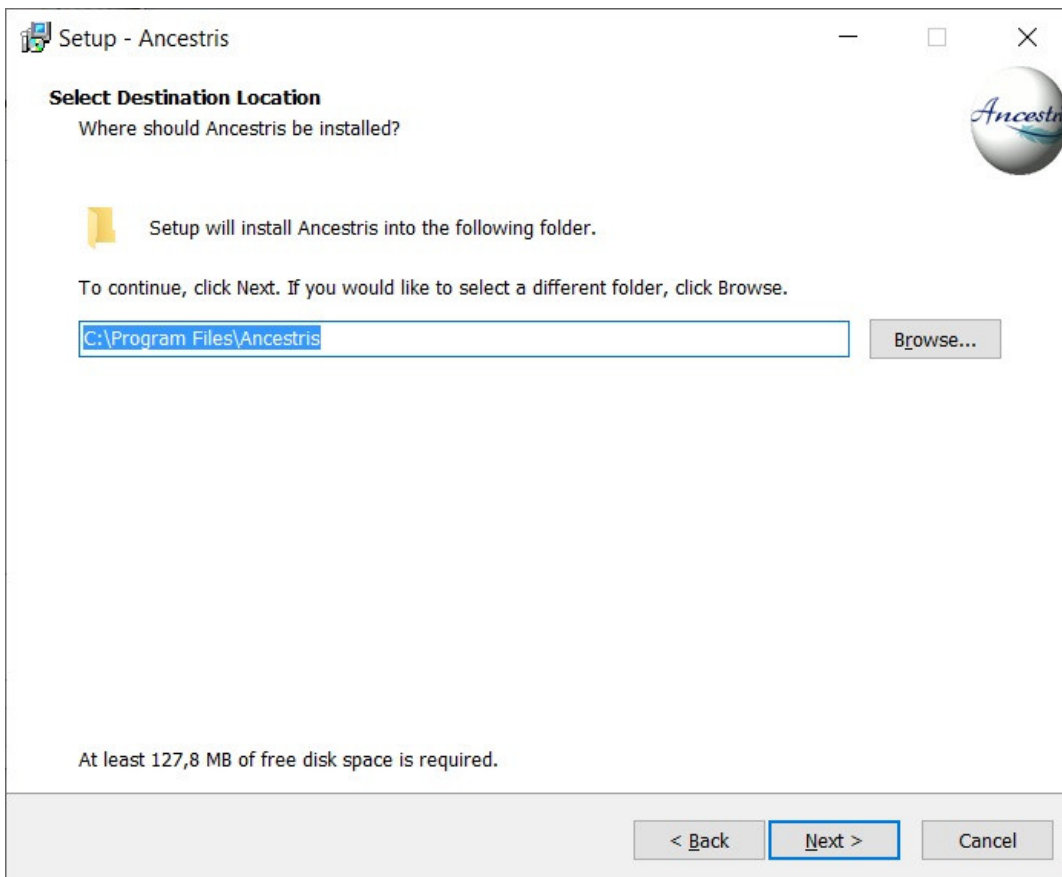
Setup - Ancestris

Select Destination Location
Where should Ancestris be installed?

Ancestr

Setup will install Ancestris into the following folder.

To continue, click Next. If you would like to select a different folder, click Browse.

C:\Program Files\Ancestris

Browse...

At least 127,8 MB of free disk space is required.

< Back

Next >

Cancel